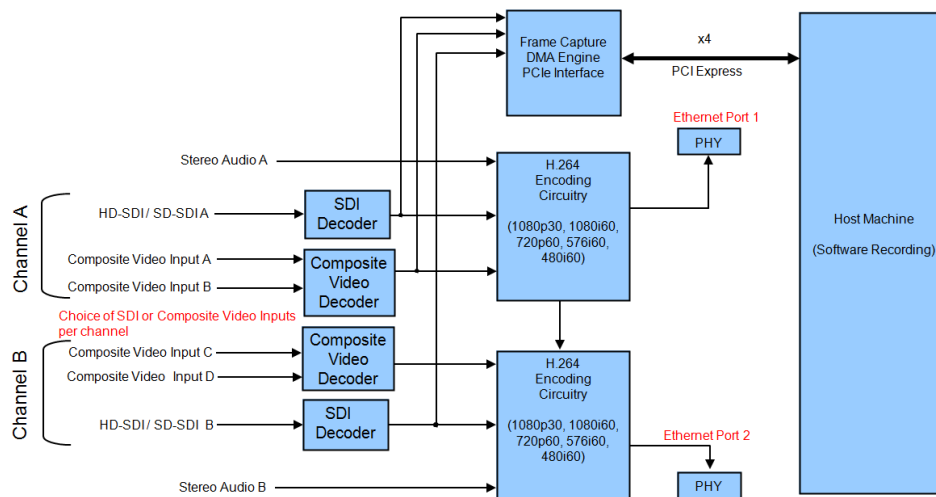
Frame Capture
DMA Engine
PCIe Interface

x4

PCI Express

Host Machine

(Software Recording)

Ethernet Port 1

PHY

Stereo Audio A

H.264
Encoding
Circuitry

(1080p30, 1080i60, 720p60, 576i60, 480i60)

Channel A

HD-SDI / SD-SDI A

SDI
Decoder

Composite Video Input A

Composite Video Input B

Composite
Video
Decoder

Choice of SDI or Composite Video Inputs per channel

Channel B

Composite Video Input C

Composite Video Input D

Composite
Video
Decoder

H.264
Encoding
Circuitry

(1080p30, 1080i60, 720p60, 576i60, 480i60)

HD-SDI / SD-SDI B

SDI
Decoder

Ethernet Port 2

Stereo Audio B

PHY